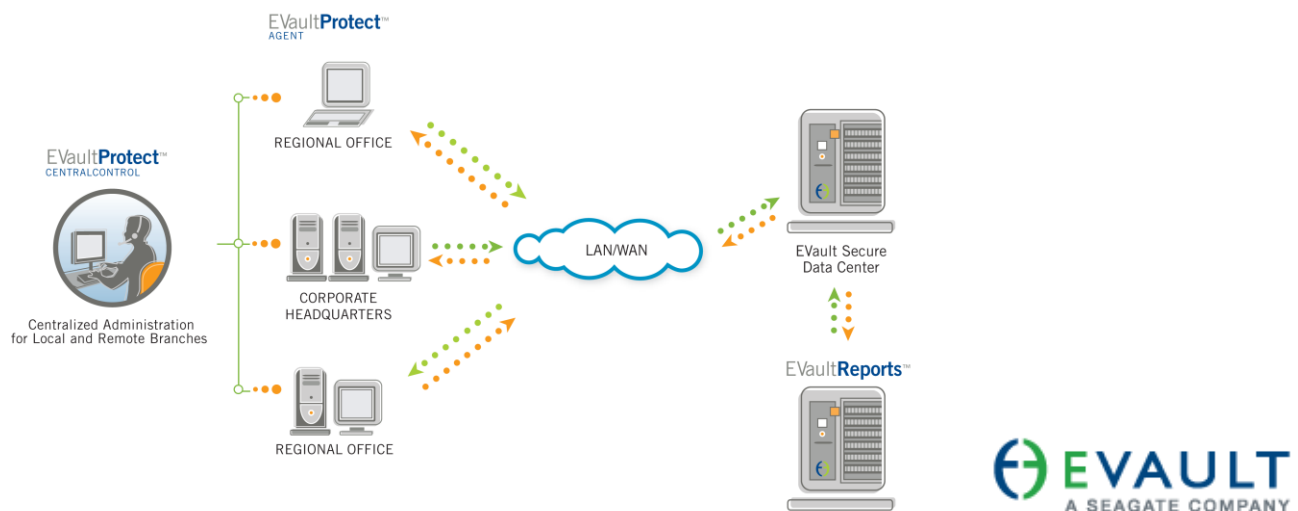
EVaultProtect™
AGENT

REGIONAL OFFICE

EVaultProtect™
CENTRALCONTROL

Centralized Administration for Local and Remote Branches

CORPORATE HEADQUARTERS

LAN/WAN

EVault Secure Data Center

REGIONAL OFFICE

EVaultReports™

EVAULT
A SEAGATE COMPANY